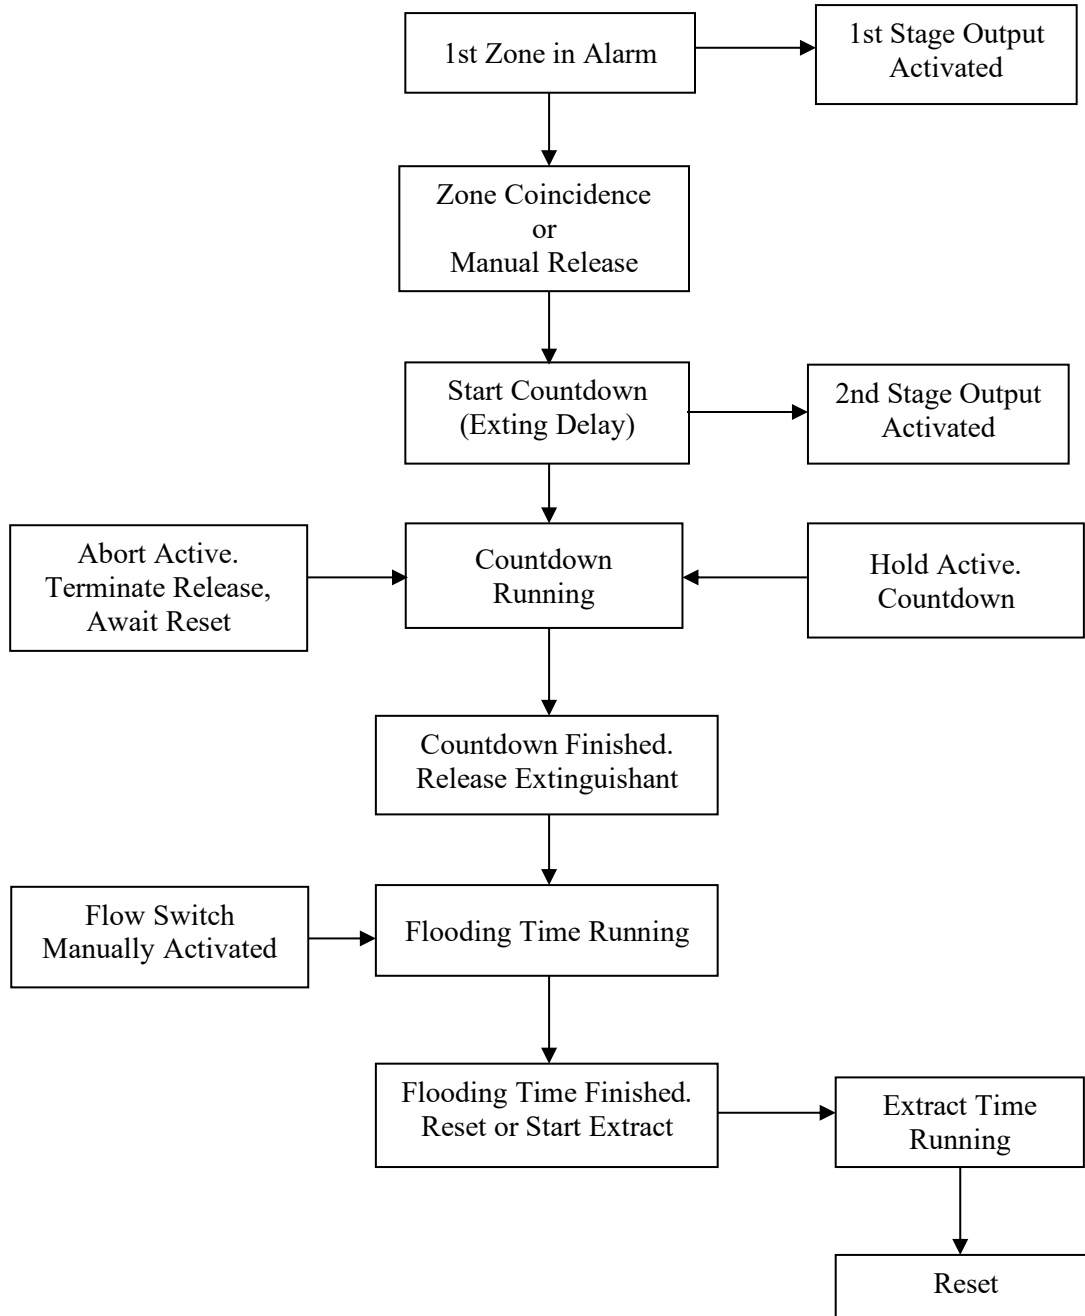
1st Zone in Alarm

1st Stage Output Activated

Zone Coincidence or Manual Release

Start Countdown (Exting Delay)

2nd Stage Output Activated

Abort Active. Terminate Release, Await Reset

Countdown Running

Hold Active. Countdown

Countdown Finished. Release Extinguishant

Flow Switch Manually Activated

Flooding Time Running

Flooding Time Finished. Reset or Start Extract

Extract Time Running

Reset